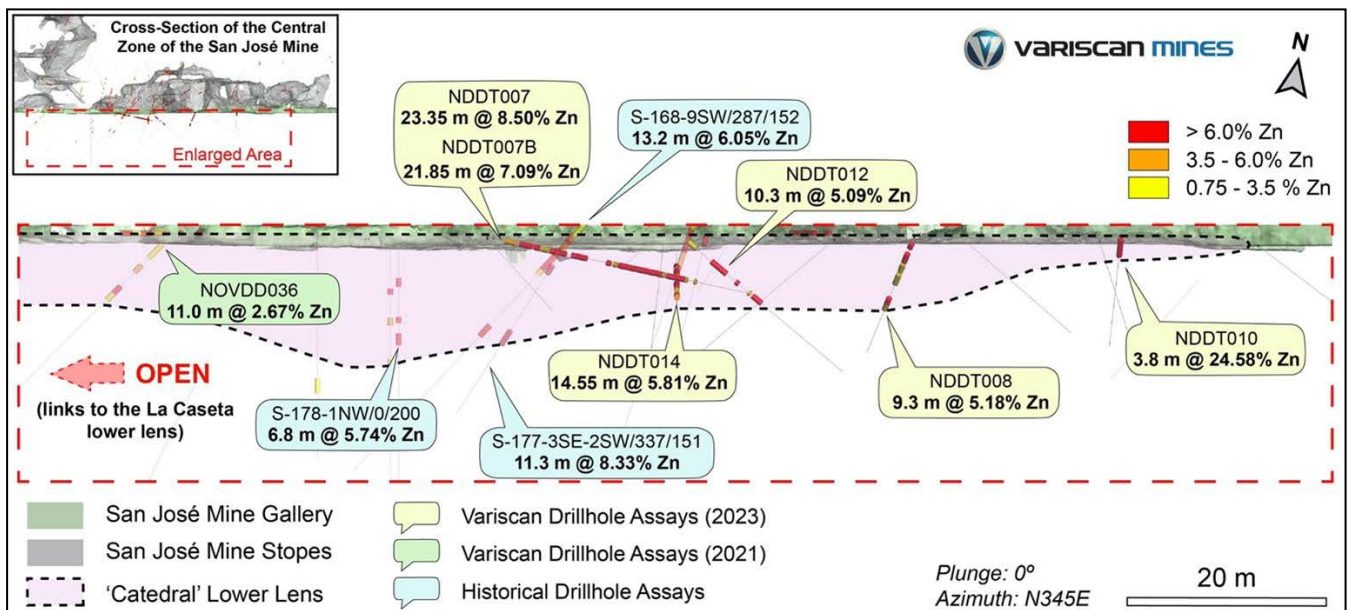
Cross-Section of the Central Zone of the San José Mine

Enlarged Area

variscan mines

N

> 6.0% Zn
3.5 - 6.0% Zn
0.75 - 3.5 % Zn

NDDT007
23.35 m @ 8.50% Zn
NDDT007B
21.85 m @ 7.09% Zn

S-168-9SW/287/152
13.2 m @ 6.05% Zn

NDDT012
10.3 m @ 5.09% Zn

NOVDD036
11.0 m @ 2.67% Zn

OPEN
(links to the La Caseta lower lens)

S-178-1NW/0/200
6.8 m @ 5.74% Zn

NDDT014
14.55 m @ 5.81% Zn

S-177-3SE-2SW/337/151
11.3 m @ 8.33% Zn

NDDT008
9.3 m @ 5.18% Zn

NDDT010
3.8 m @ 24.58% Zn

San José Mine Gallery
San José Mine Stopes
'Catedral' Lower Lens

Variscan Drillhole Assays (2023)
Variscan Drillhole Assays (2021)
Historical Drillhole Assays

Plunge: 0º
Azimuth: N345E

20 m